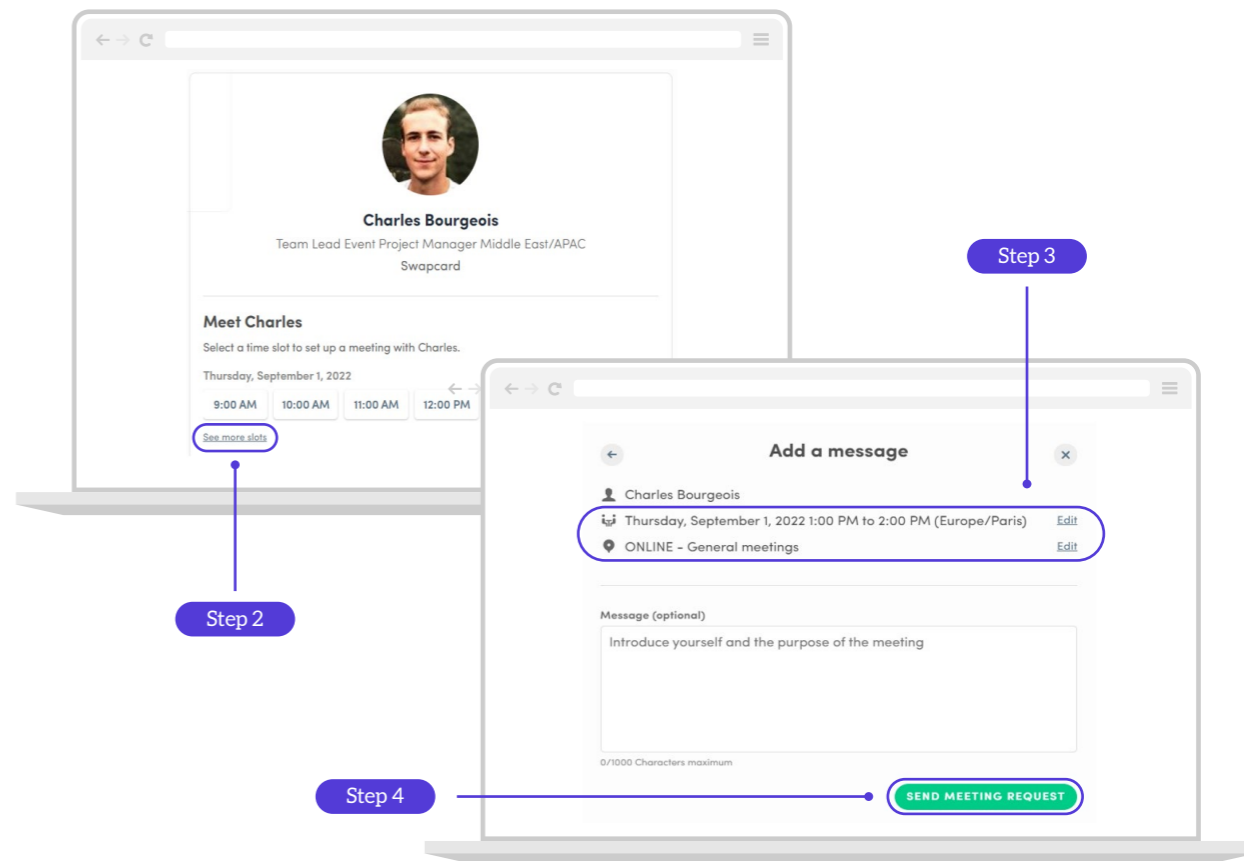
Charles Bourgeois
Team Lead Event Project Manager Middle East/APAC
Swapcard

Meet Charles
Select a time slot to set up a meeting with Charles.
Thursday, September 1, 2022
9:00 AM 10:00 AM 11:00 AM 12:00 PM
See more slots

Step 2

Step 3

Add a message
Charles Bourgeois
Thursday, September 1, 2022 1:00 PM to 2:00 PM (Europe/Paris) Edit
ONLINE - General meetings Edit

Message (optional)
Introduce yourself and the purpose of the meeting
0/1000 Characters maximum

Step 4

SEND MEETING REQUEST